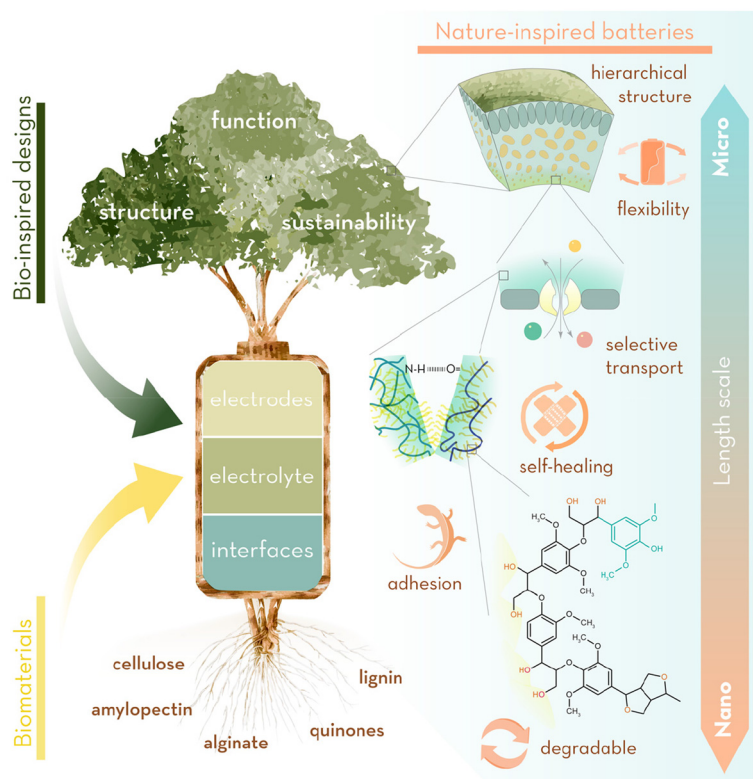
Nature-inspired batteries

Bio-inspired designs

function

structure

sustainability

hierarchical structure

Micro

flexibility

selective transport

N-H·····O=

self-healing

Length scale

electrodes

electrolyte

interfaces

adhesion

OH

OH

$H_3C$

O

O

OH

$H_3C$

O

O

$CH_3$

HO

OH

O

O

$CH_3$

OH

O

O

$CH_3$

O

O

$CH_3$

O

Biomaterials

cellulose

amylopectin

alginate

quinones

lignin

degradable

Nano